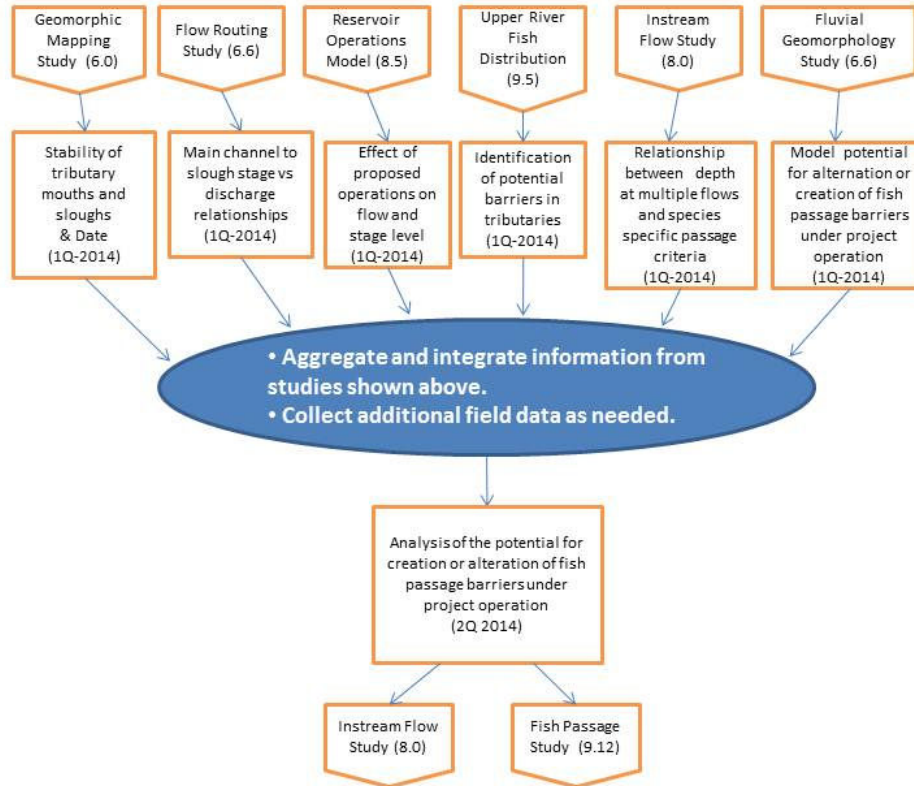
Geomorphic Mapping Study (6.0)

Flow Routing Study (6.6)

Reservoir Operations Model (8.5)

Upper River Fish Distribution (9.5)

Instream Flow Study (8.0)

Fluvial Geomorphology Study (6.6)

Stability of tributary mouths and sloughs & Date (1Q-2014)

Main channel to slough stage vs discharge relationships (1Q-2014)

Effect of proposed operations on flow and stage level (1Q-2014)

Identification of potential barriers in tributaries (1Q-2014)

Relationship between depth at multiple flows and species specific passage criteria (1Q-2014)

Model potential for alternation or creation of fish passage barriers under project operation (1Q-2014)

• Aggregate and integrate information from studies shown above.
• Collect additional field data as needed.

Analysis of the potential for creation or alteration of fish passage barriers under project operation (2Q 2014)

Instream Flow Study (8.0)

Fish Passage Study (9.12)